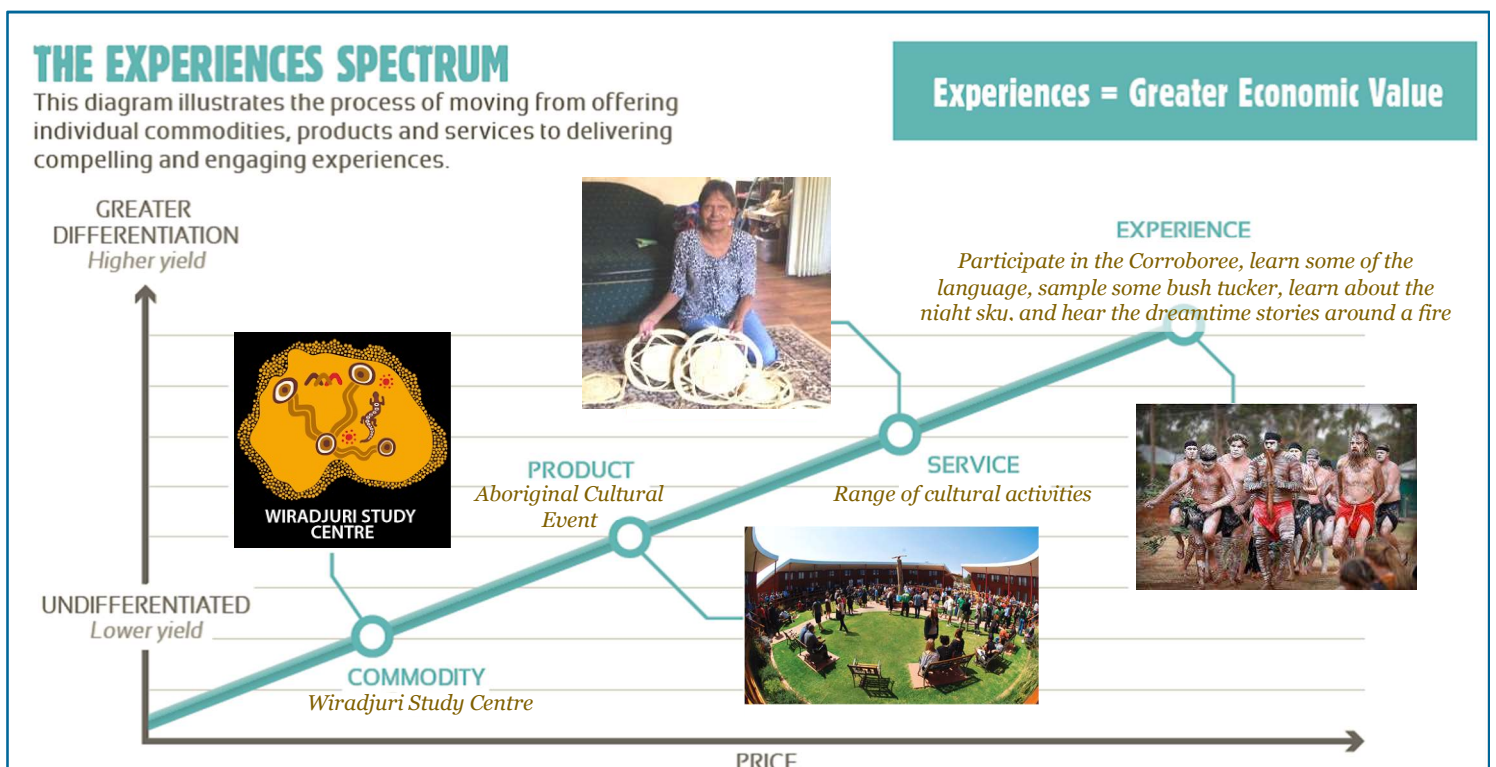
THE EXPERIENCES SPECTRUM
This diagram illustrates the process of moving from offering individual commodities, products and services to delivering compelling and engaging experiences.

Experiences = Greater Economic Value

GREATER DIFFERENTIATION
Higher yield

EXPERIENCE
Participate in the Corroboree, learn some of the language, sample some bush tucker, learn about the night sky, and hear the dreamtime stories around a fire

WIRADJURI STUDY CENTRE

PRODUCT
Aboriginal Cultural Event

SERVICE
Range of cultural activities

UNDIFFERENTIATED
Lower yield

COMMODITY
Wiradjuri Study Centre

PRICE